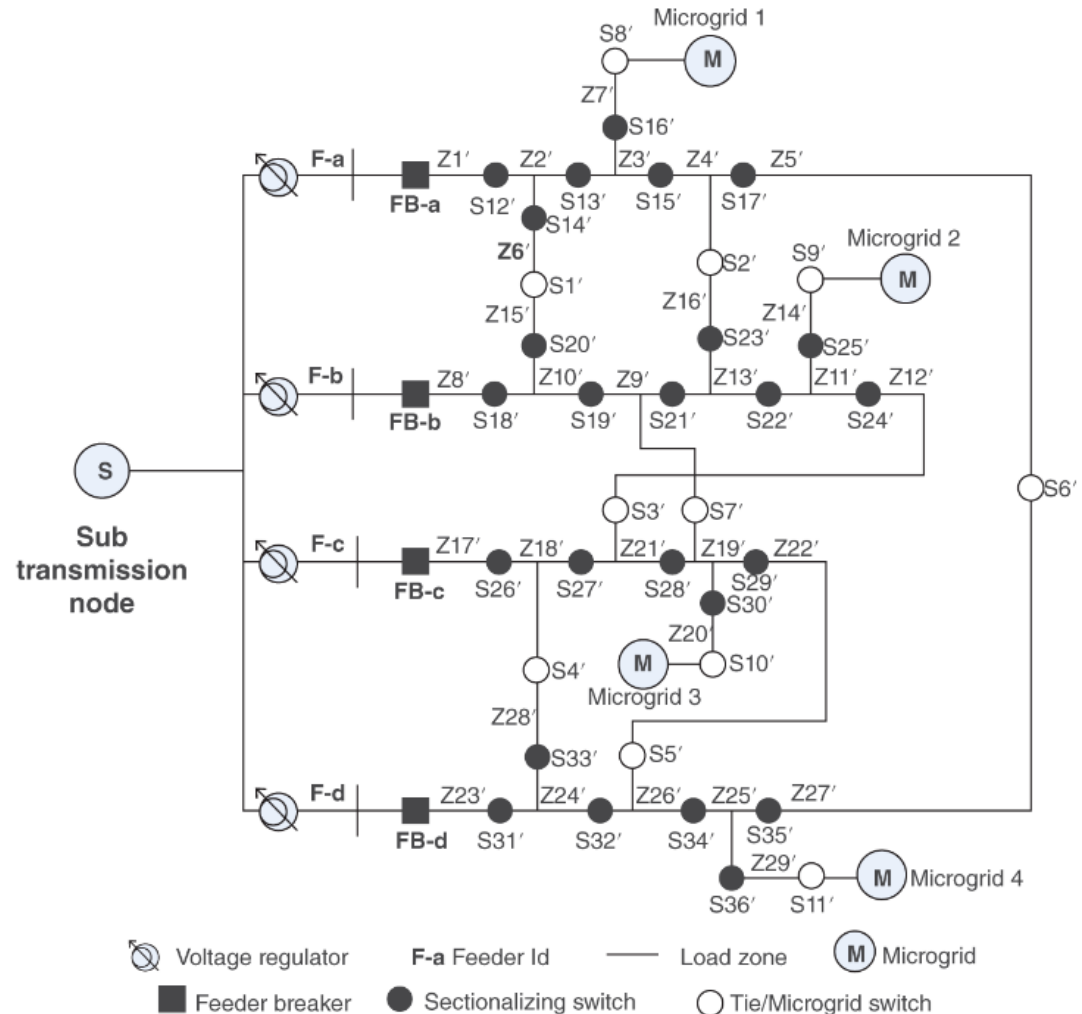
Microgrid 1
S8′
M
Z7′
S16′
F-a
Z1′
Z2′
Z3′
Z4′
Z5′
FB-a
S12′
S13′
S15′
S17′
S14′
Z6′
S1′
S2′
S9′
Microgrid 2
M
Z15′
Z16′
Z14′
S20′
S23′
S25′
F-b
Z8′
Z10′
Z9′
Z13′
Z11′
Z12′
FB-b
S18′
S19′
S21′
S22′
S24′
S
S3′
S7′
S6′
Sub transmission node
F-c
Z17′
Z18′
Z21′
Z19′
Z22′
FB-c
S26′
S27′
S28′
S29′
S30′
Z20′
M
S10′
S4′
Microgrid 3
Z28′
S33′
S5′
F-d
Z23′
Z24′
Z26′
Z25′
Z27′
FB-d
S31′
S32′
S34′
S35′
Z29′
M
Microgrid 4
S36′
S11′
Voltage regulator
F-a Feeder Id
Load zone
M Microgrid
Feeder breaker
Sectionalizing switch
Tie/Microgrid switch